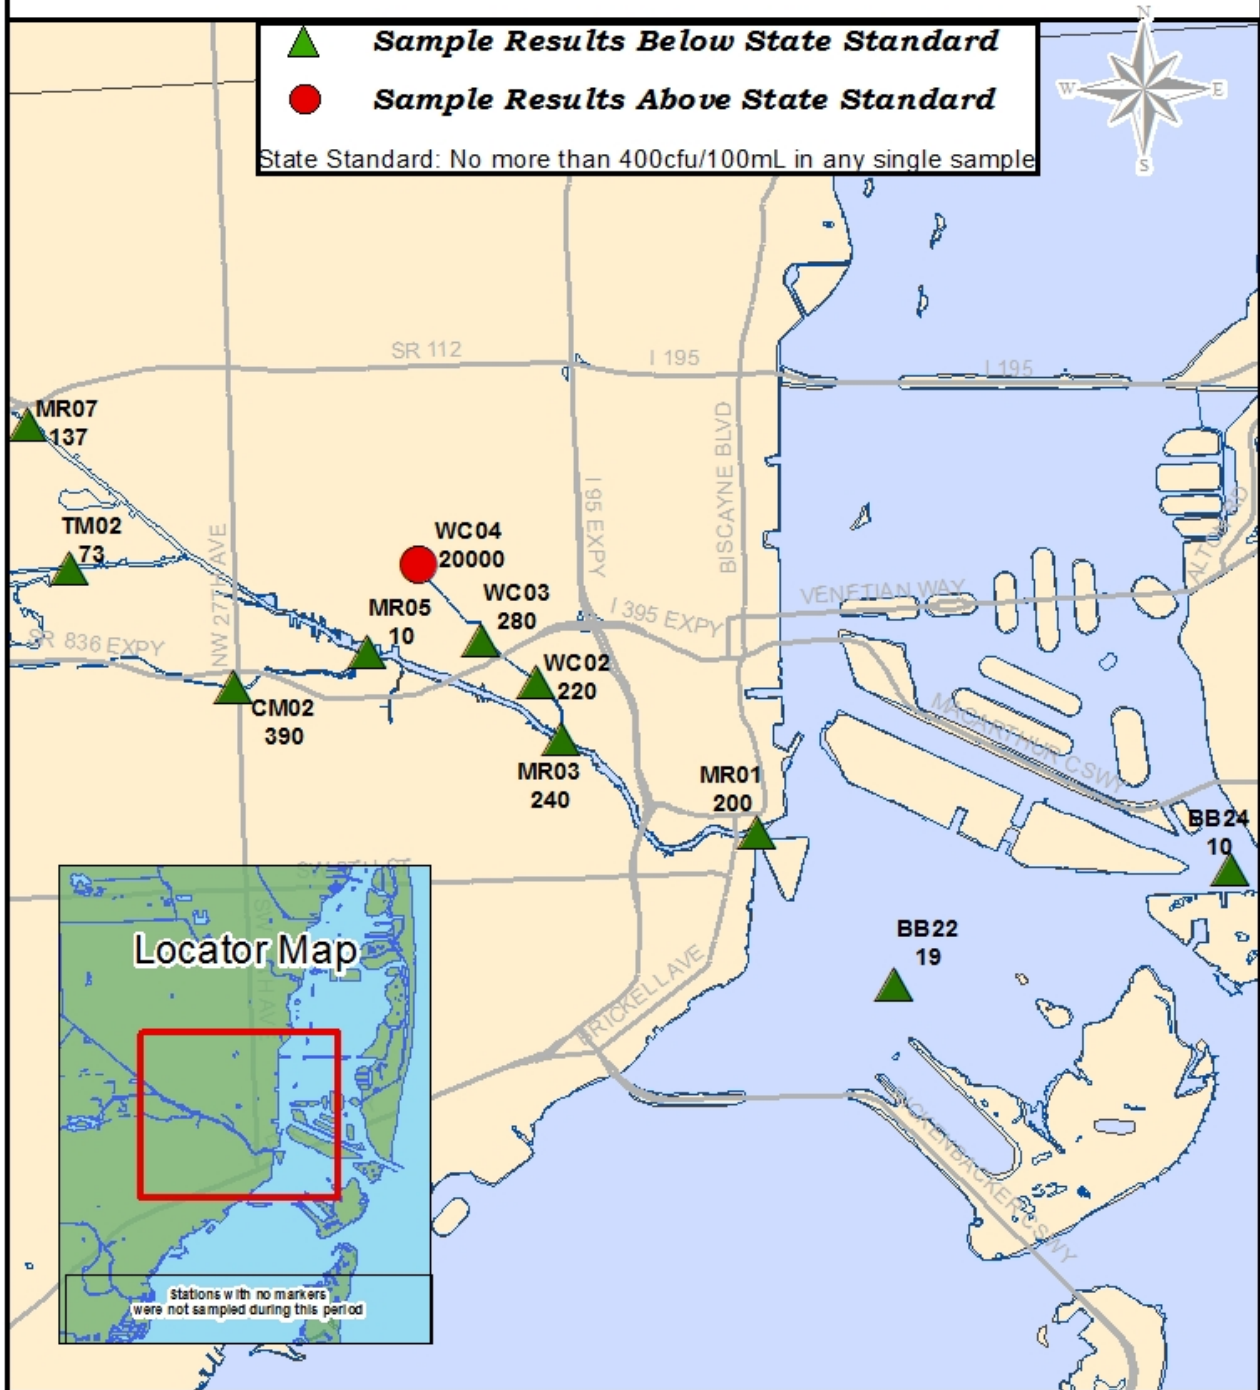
Sample Results Below State Standard

Sample Results Above State Standard

State Standard: No more than 400cfu/100mL in any single sample

N
W
E
S

SR 112
I 195
I 195
MR07
137
TM02
73
NW 27TH AVE
I 95 EXPY
BISCAYNE BLVD
WC04
20000
WC03
280
MR05
10
SR 836 EXPY
I 395 EXPY
VENETIAN WAY
WC02
220
CM02
390
MR03
240
MR01
200
MACARTHUR CSWY
BB24
10
BB22
19
BRICKELL AVE
RICKENBACKER CSWY

Locator Map

Stations with no markers were not sampled during this period